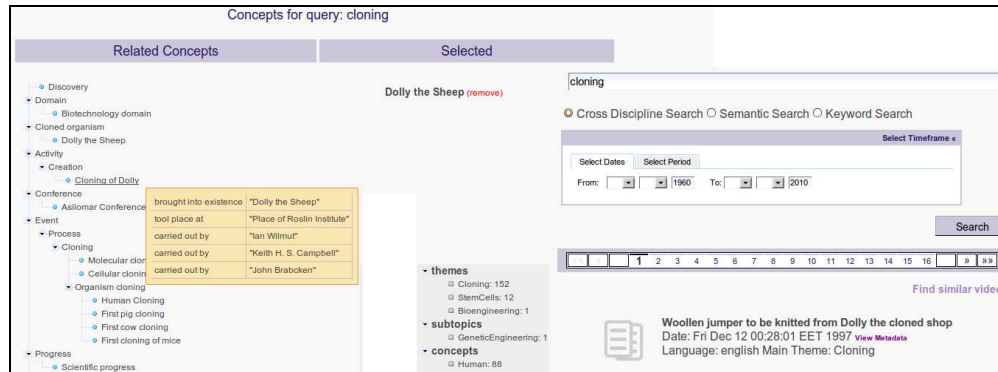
Concepts for query: cloning

Related Concepts

Selected

Discovery
Domain
Biotechnology domain
Cloned organism
Dolly the Sheep
Activity
Creation
Cloning of Dolly
Conference
Asilomar Conference
Event
Process
Cloning
Molecular clon
Cellular clonin
Organism cloning
Human Cloning
First pig cloning
First cow cloning
First cloning of mice
Progress
Scientific progress

| brought into existence | "Dolly the Sheep" |
|---|---|
| tool place at | "Place of Roslin Institute" |
| carried out by | "Ian Wilmut" |
| carried out by | "Keith H. S. Campbell" |
| carried out by | "John Brabcken" |

Dolly the Sheep (remove)

themes
Cloning: 152
StemCells: 12
Bioengineering: 1
subtopics
GeneticEngineering: 1
concepts
Human: 88

cloning

Cross Discipline Search Semantic Search Keyword Search

Select Timeframe «

Select Dates Select Period

From: 1960 To: 2010

Search

1 2 3 4 5 6 7 8 9 10 11 12 13 14 15 16 » »»

Find similar vide

Woollen jumper to be knitted from Dolly the cloned shop
Date: Fri Dec 12 00:28:01 EET 1997 View Metadata
Language: english Main Theme: Cloning